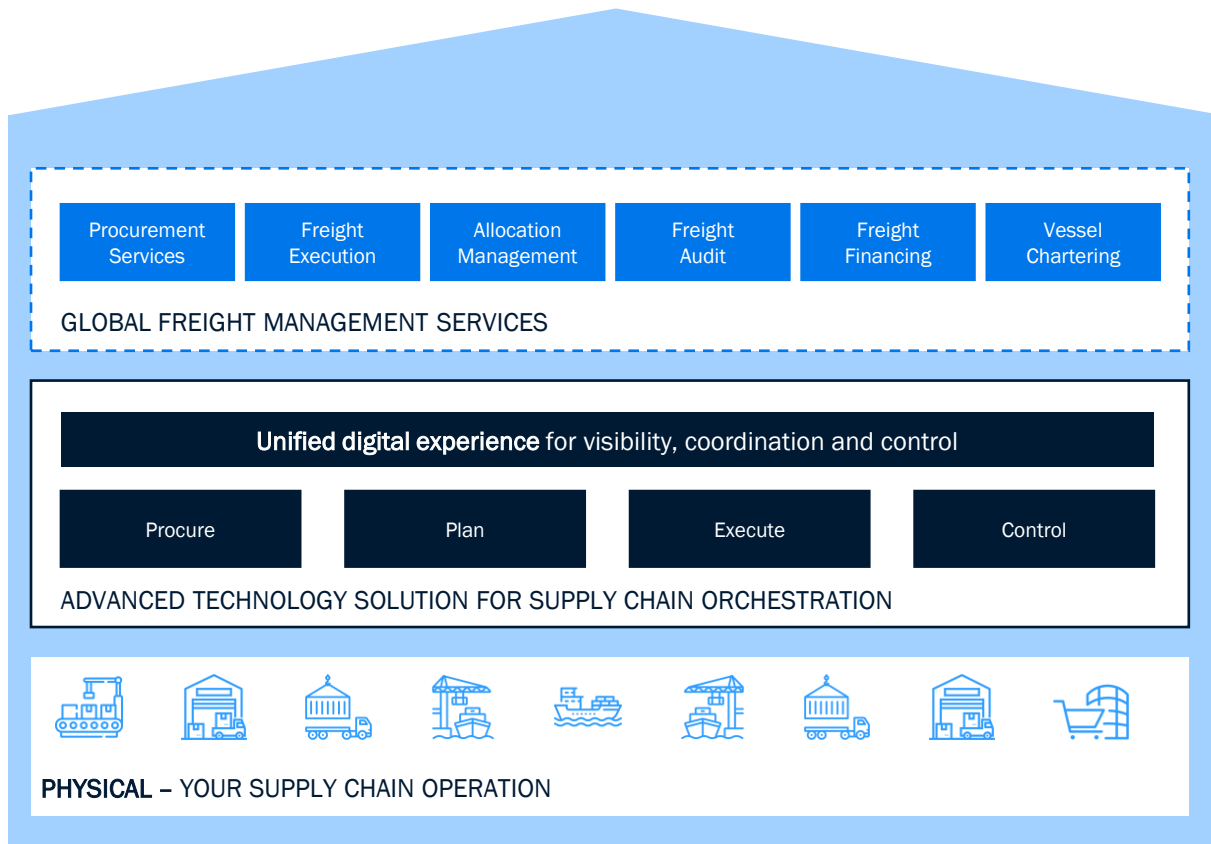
Procurement Services

Freight Execution

Allocation Management

Freight Audit

Freight Financing

Vessel Chartering

GLOBAL FREIGHT MANAGEMENT SERVICES

Unified digital experience for visibility, coordination and control

Procure

Plan

Execute

Control

ADVANCED TECHNOLOGY SOLUTION FOR SUPPLY CHAIN ORCHESTRATION

PHYSICAL – YOUR SUPPLY CHAIN OPERATION